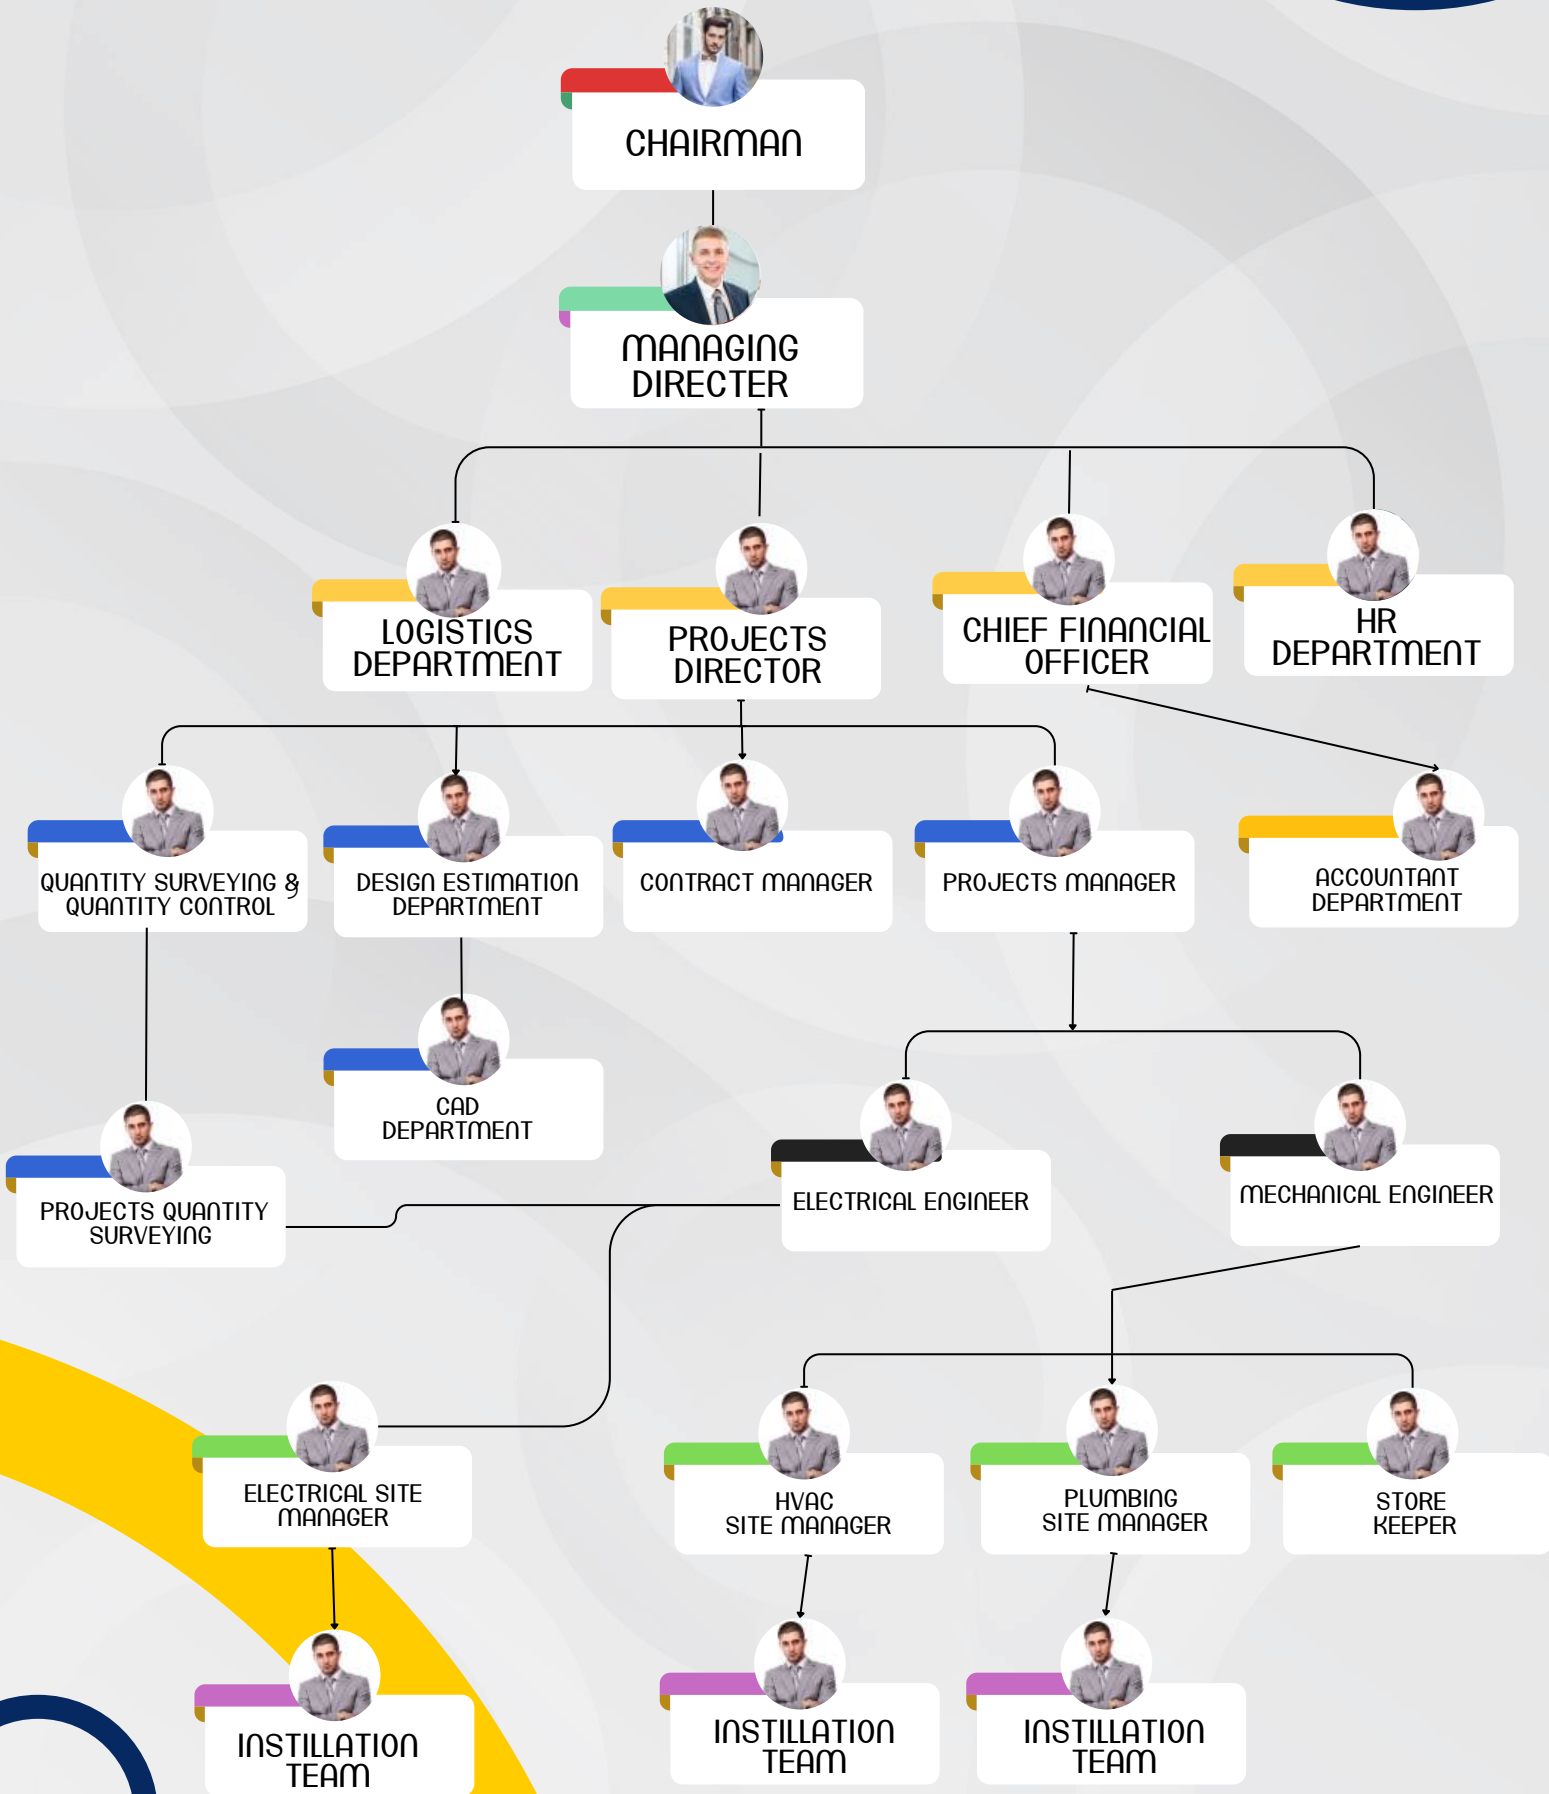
CHAIRMAN

MANAGING DIRECTER

LOGISTICS DEPARTMENT

PROJECTS DIRECTOR

CHIEF FINANCIAL OFFICER

HR DEPARTMENT

QUANTITY SURVEYING & QUANTITY CONTROL

DESIGN ESTIMATION DEPARTMENT

CONTRACT MANAGER

PROJECTS MANAGER

ACCOUNTANT DEPARTMENT

CAD DEPARTMENT

PROJECTS QUANTITY SURVEYING

ELECTRICAL ENGINEER

MECHANICAL ENGINEER

ELECTRICAL SITE MANAGER

HVAC SITE MANAGER

PLUMBING SITE MANAGER

STORE KEEPER

INSTILLATION TEAM

INSTILLATION TEAM

INSTILLATION TEAM